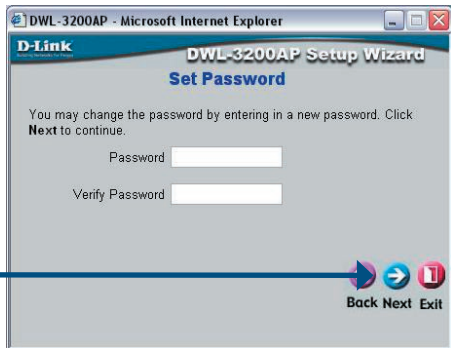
DWL-3200AP - Microsoft Internet Explorer

D-Link

DWL-3200AP Setup Wizard

Set Password

You may change the password by entering in a new password. Click Next to continue.

Password

Verify Password

Back Next Exit